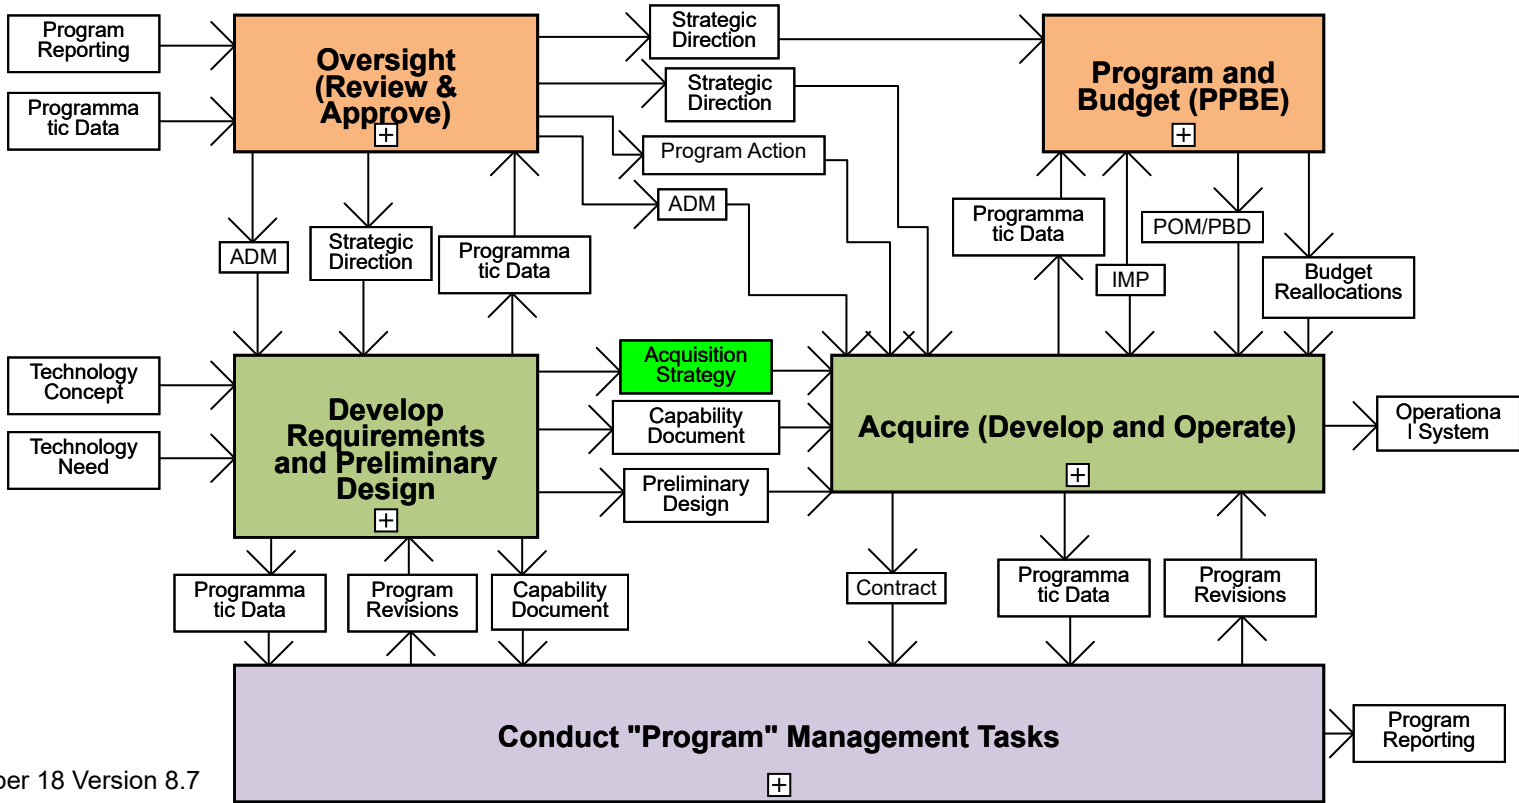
Program Reporting

Programmatic Data

Oversight (Review & Approve)

Strategic Direction

Strategic Direction

Program Action

ADM

Program and Budget (PPBE)

ADM

Strategic Direction

Programmatic Data

Programmatic Data

IMP

POM/PBD

Budget Reallocations

Technology Concept

Technology Need

Develop Requirements and Preliminary Design

Acquisition Strategy

Capability Document

Preliminary Design

Acquire (Develop and Operate)

Operational System

Programmatic Data

Program Revisions

Capability Document

Contract

Programmatic Data

Program Revisions

Conduct "Program" Management Tasks

Program Reporting

ber 18 Version 8.7